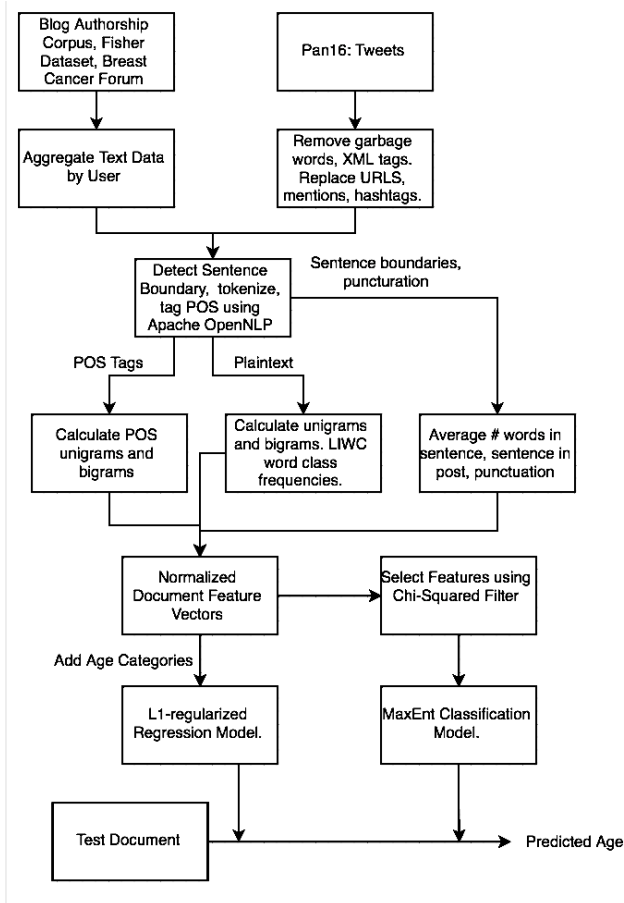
Blog Authorship Corpus, Fisher Dataset, Breast Cancer Forum

Pan16: Tweets

Aggregate Text Data by User

Remove garbage words, XML tags. Replace URLS, mentions, hashtags.

Detect Sentence Boundary, tokenize, tag POS using Apache OpenNLP

Sentence boundaries, puncturation

POS Tags

Plaintext

Calculate POS unigrams and bigrams

Calculate unigrams and bigrams. LIWC word class frequencies.

Average # words in sentence, sentence in post, punctuation

Normalized Document Feature Vectors

Select Features using Chi-Squared Filter

Add Age Categories

L1-regularized Regression Model.

MaxEnt Classification Model.

Test Document

Predicted Age